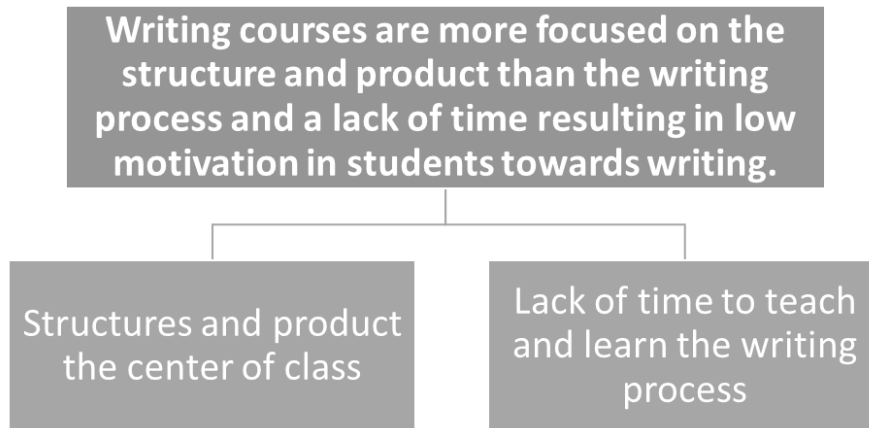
Writing courses are more focused on the structure and product than the writing process and a lack of time resulting in low motivation in students towards writing.

Structures and product the center of class

Lack of time to teach and learn the writing process